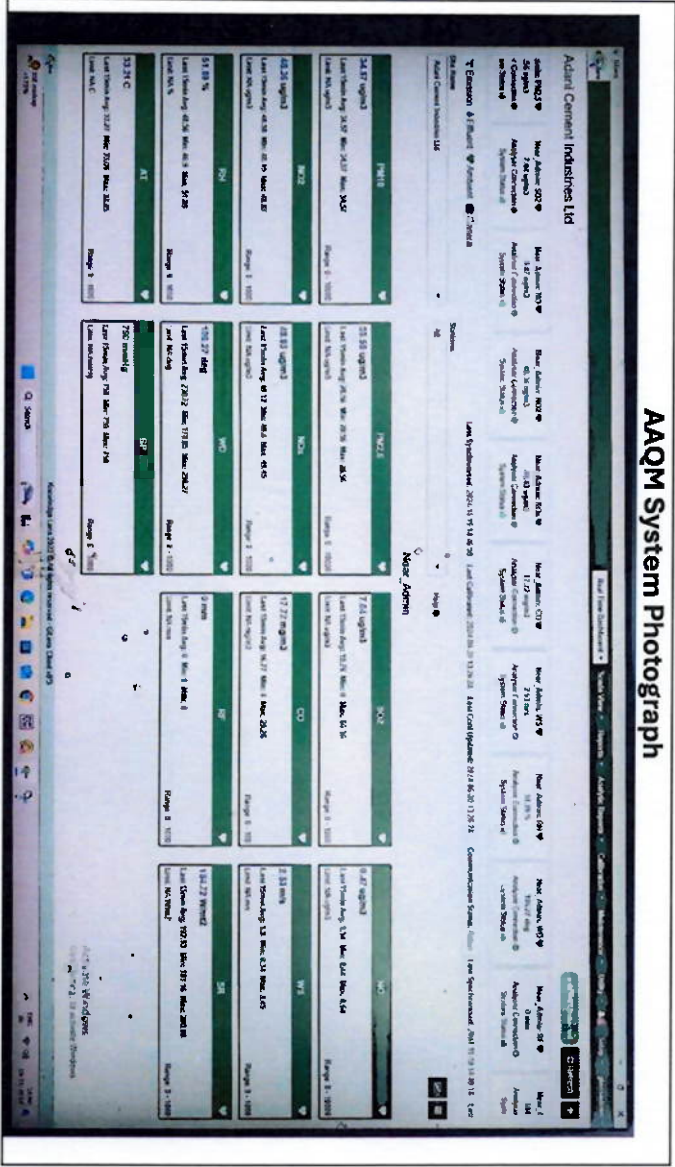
AAQM System Photograph

Adani Cement Industries Ltd

Real Time Dashboard

Near_Admin

PM10
34.57 ug/m3
Last 15min Avg 34.57 Min 34.57 Max 34.57
Limit NA ug/m3
Range 0 - 1000

PM2.5
20.58 ug/m3
Last 15min Avg 20.58 Min 20.58 Max 20.58
Range 0 - 1000

SO2
7.84 ug/m3
Last 15min Avg 10.76 Min 4.41 Max 16.16
Limit NA ug/m3
Range 0 - 1000

NO
0.47 ug/m3
Last 15min Avg 5.14 Min 0.44 Max 8.54
Limit NA ug/m3
Range 0 - 1000

NO2
40.36 ug/m3
Last 15min Avg 40.36 Min 40.36 Max 40.36
Limit NA ug/m3
Range 0 - 1000

NOx
48.83 ug/m3
Last 15min Avg 49.12 Min 48.6 Max 49.45
Limit NA ug/m3
Range 0 - 1000

CO
17.72 mg/m3
Last 15min Avg 16.27 Min 4 Max 26.26
Limit NA mg/m3
Range 0 - 100

WS
3.33 m/s
Last 15min Avg 3.3 Min 0.33 Max 3.49
Limit NA m/s
Range 0 - 1000

RH
51.89 %
Last 15min Avg 49.56 Min 48.8 Max 51.89
Limit NA %
Range 0 - 1000

WD
155.27 deg
Last 15min Avg 270.32 Min 173.85 Max 296.37
Limit NA deg
Range 0 - 1000

RF
0 mm
Last 15min Avg 0 Min 0 Max 0
Limit NA mm
Range 0 - 1000

SR
134.22 W/m2
Last 15min Avg 192.93 Min 181.16 Max 200.88
Limit NA W/m2
Range 0 - 1000

AT
33.31 C
Last 15min Avg 32.87 Min 33.05 Max 33.85
Limit NA C
Range 0 - 1000

BP
750 mmHg
Last 15min Avg 750 Min 750 Max 750
Limit NA mmHg
Range 0 - 1000

Activate Windows
Go to Settings to activate Windows

Q Search